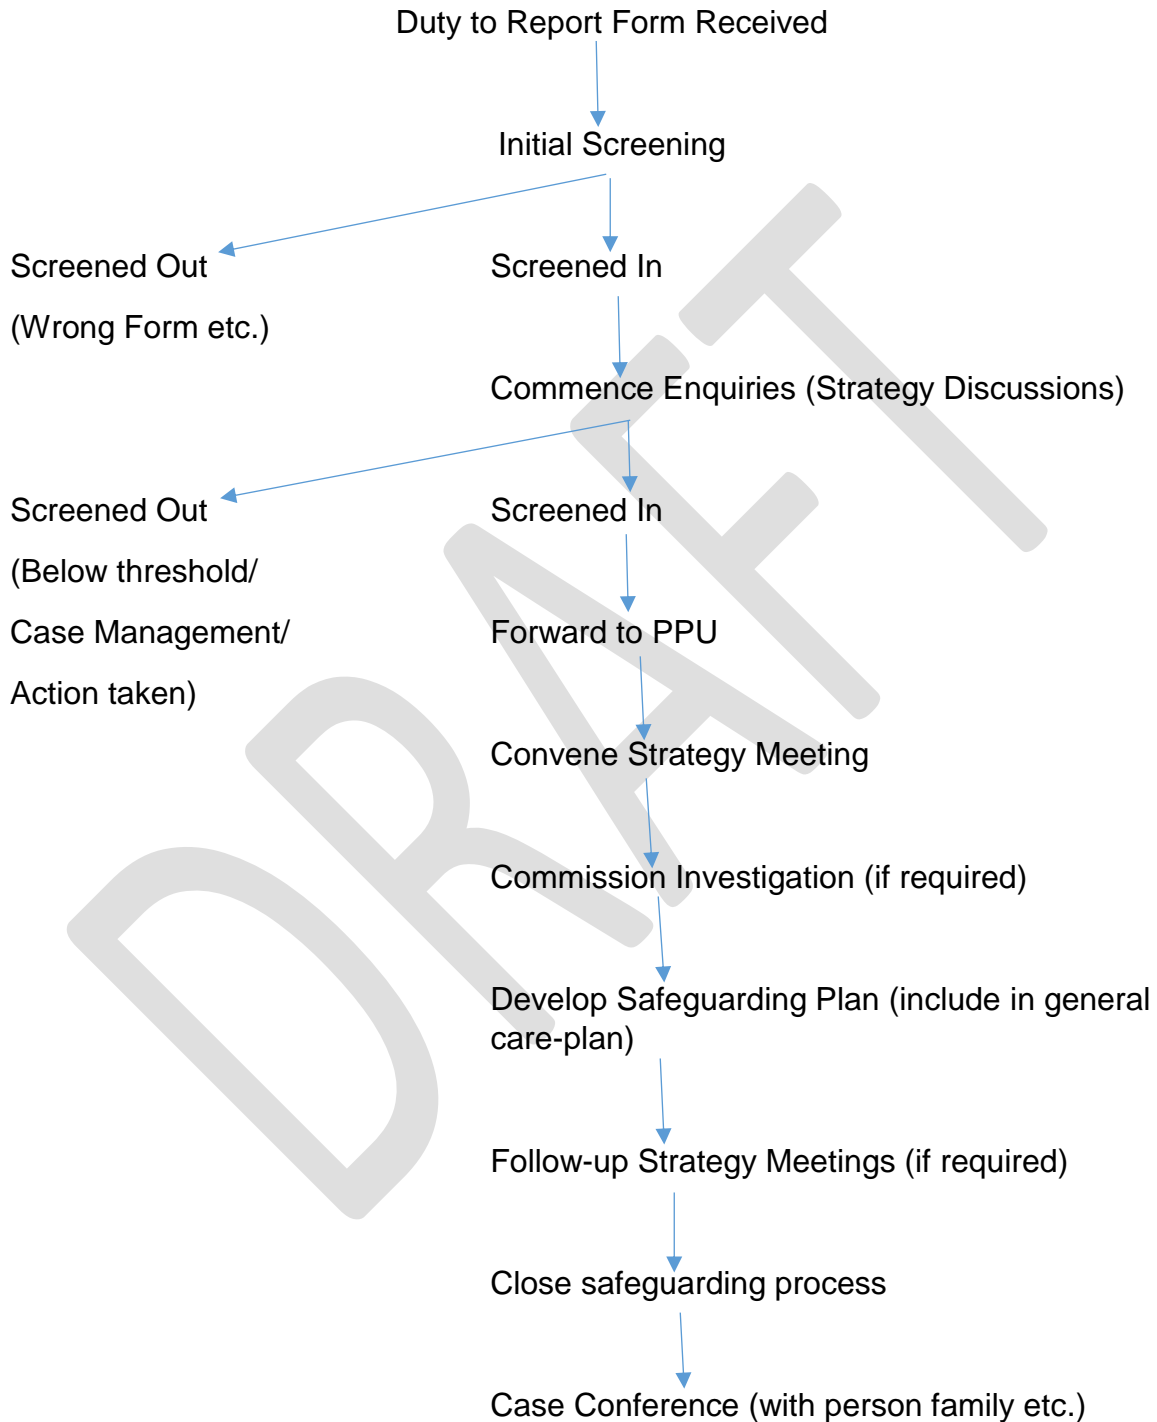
Duty to Report Form Received

Initial Screening

Screened Out

(Wrong Form etc.)

Screened In

Commence Enquiries (Strategy Discussions)

Screened Out

(Below threshold/

Case Management/

Action taken)

Screened In

Forward to PPU

Convene Strategy Meeting

Commission Investigation (if required)

Develop Safeguarding Plan (include in general care-plan)

Follow-up Strategy Meetings (if required)

Close safeguarding process

Case Conference (with person family etc.)

DRAFT